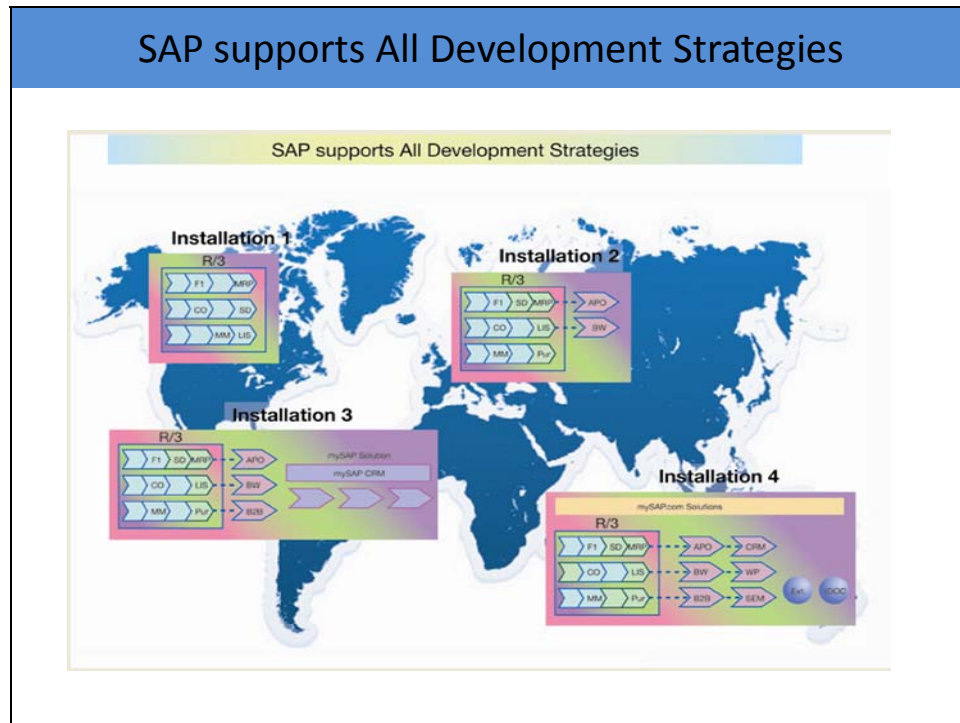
SAP supports All Development Strategies

SAP supports All Development Strategies

Installation 1
R/3
F1
MRP
CO
SD
MM
LIS

Installation 2
R/3
F1
SD
MRP
APO
CO
LIS
BW
MM
Pur

Installation 3
R/3
F1
SD
MRP
APO
CO
LIS
BW
MM
Pur
B2B
mySAP Solution
mySAP CRM

Installation 4
mySAP.com Solutions
R/3
F1
SD
MRP
APO
CRM
CO
LIS
BW
WP
MM
Pur
B2B
SEM
Ext.
IDOC